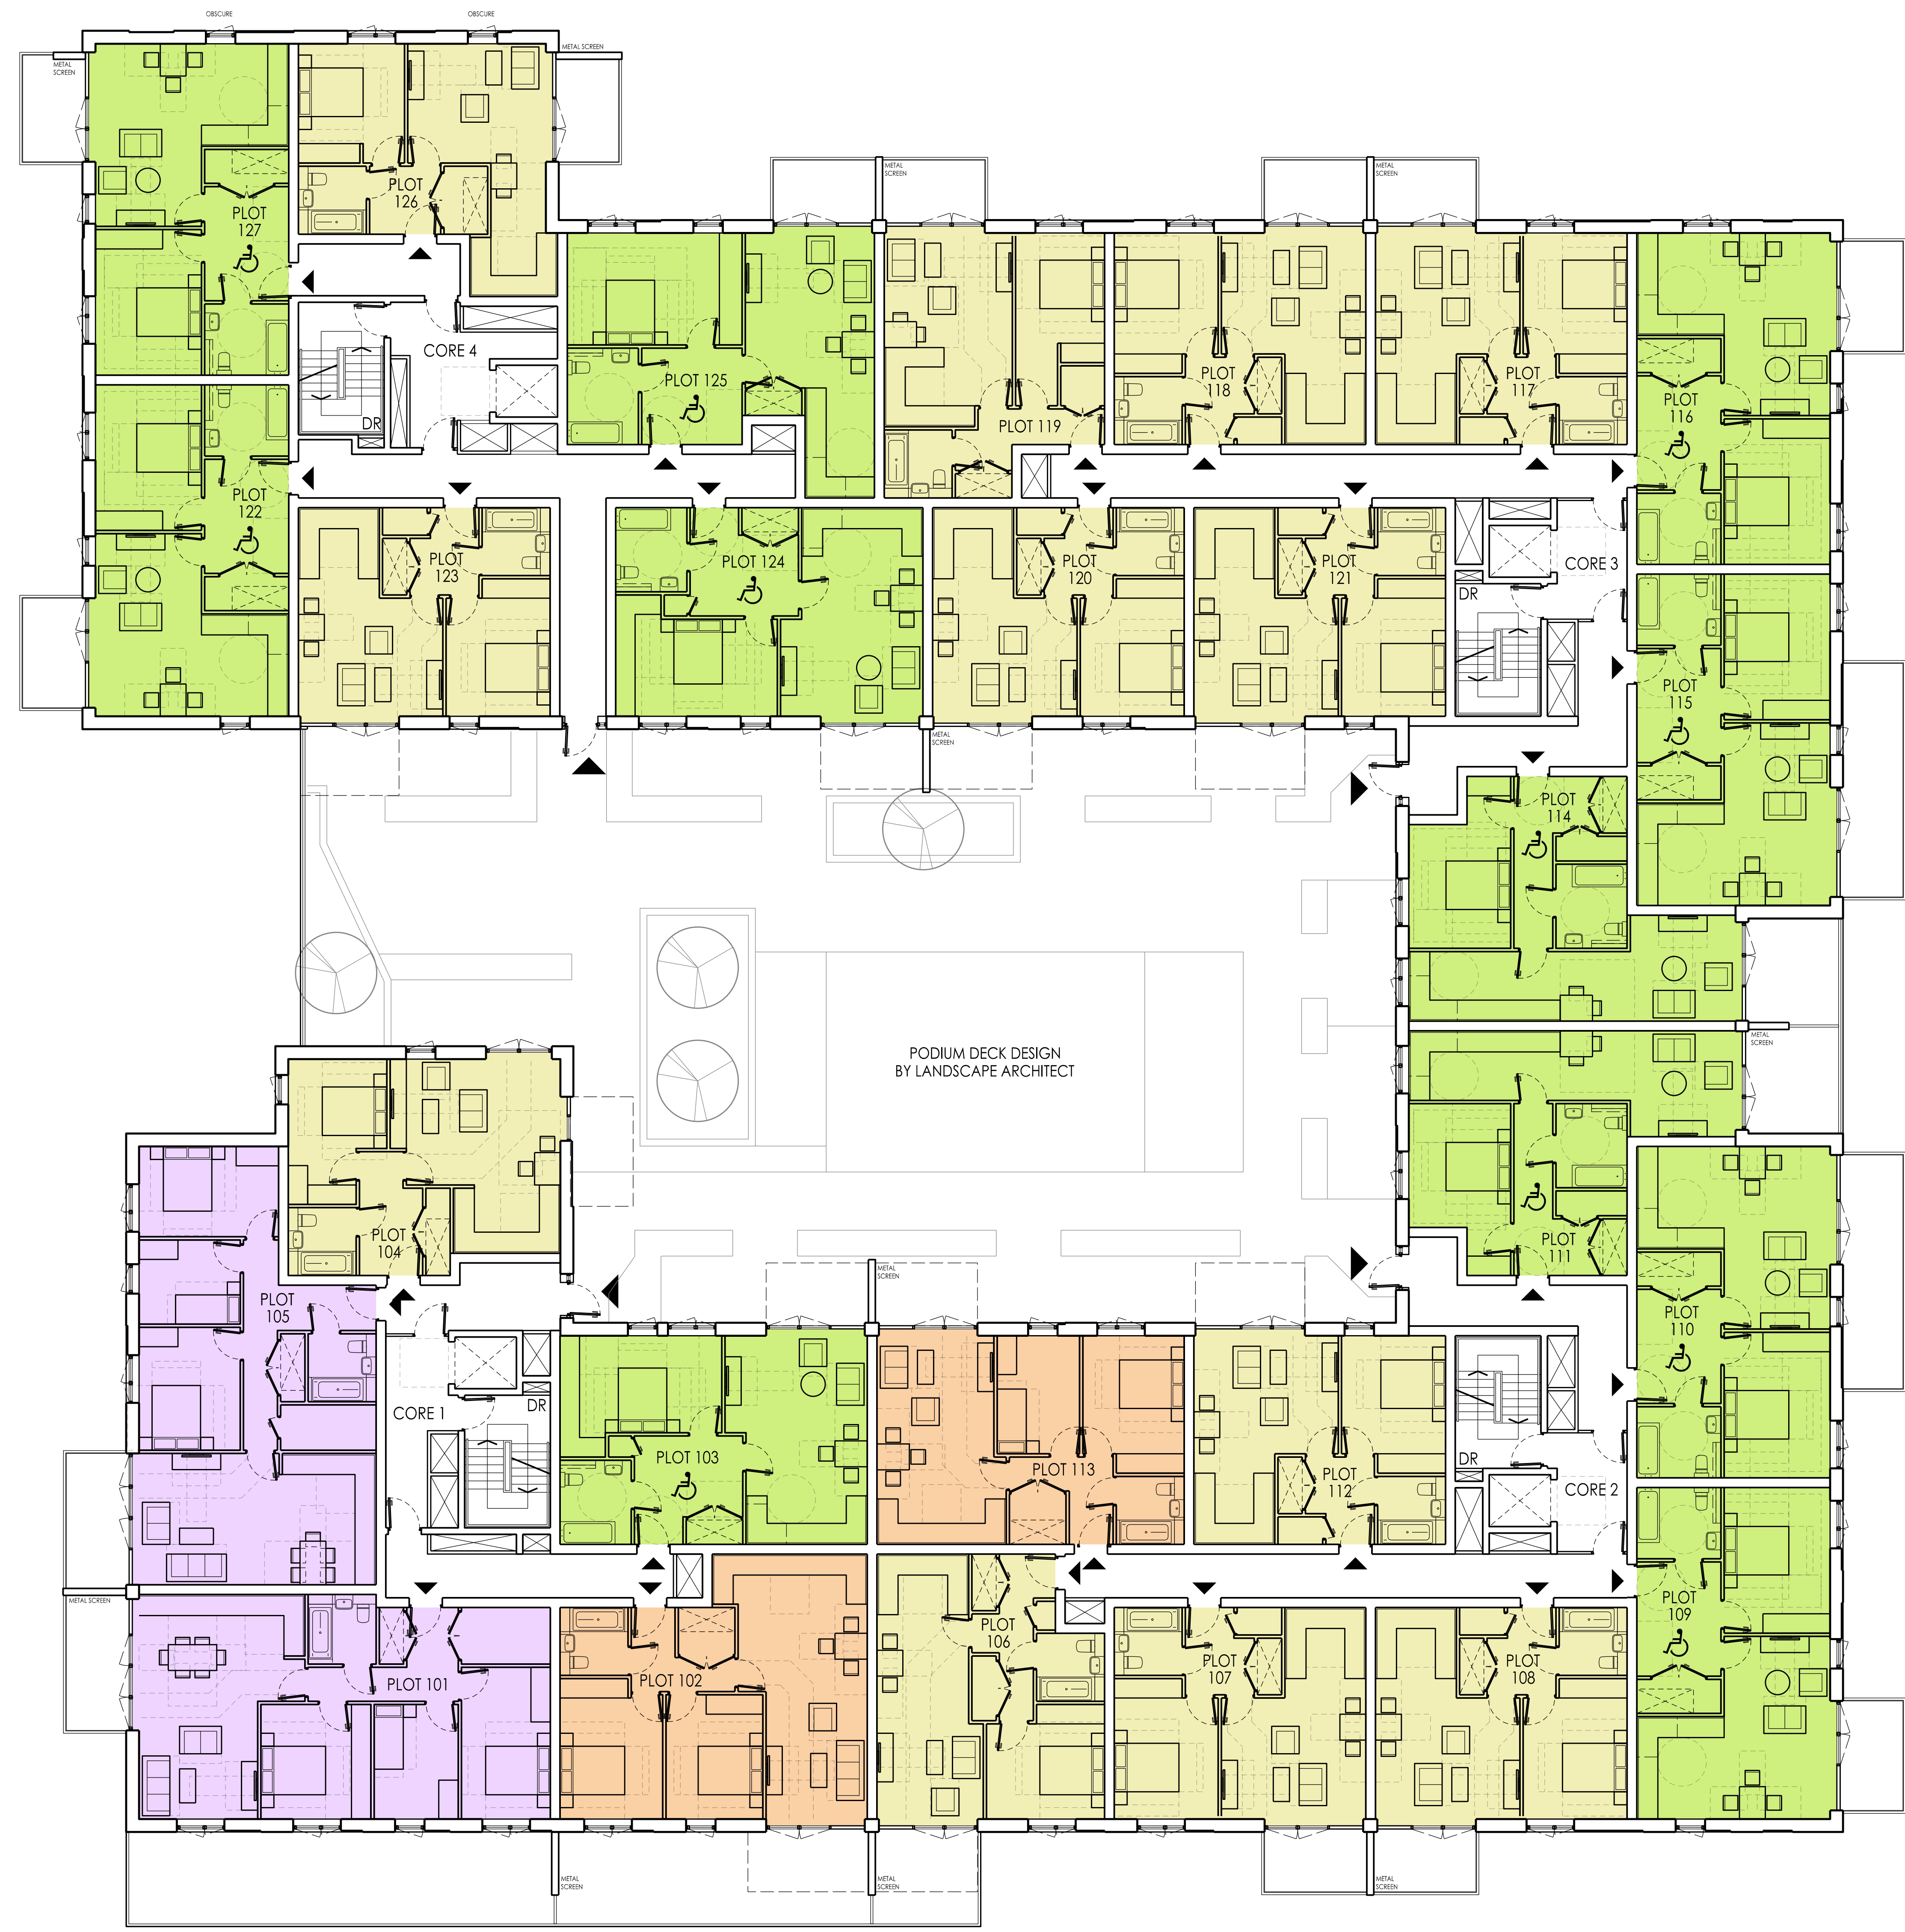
OBSCURE
OBSCURE
METAL SCREEN
METAL SCREEN
METAL SCREEN
METAL SCREEN
PLOT 127
PLOT 126
CORE 4
DR
PLOT 125
PLOT 119
PLOT 118
PLOT 117
PLOT 116
PLOT 122
PLOT 123
PLOT 124
PLOT 120
PLOT 121
CORE 3
DR
PLOT 115
METAL SCREEN
PLOT 114
PODIUM DECK DESIGN BY LANDSCAPE ARCHITECT
METAL SCREEN
PLOT 104
PLOT 111
PLOT 105
METAL SCREEN
PLOT 110
CORE 1
DR
PLOT 103
PLOT 113
PLOT 112
DR
CORE 2
METAL SCREEN
PLOT 106
PLOT 107
PLOT 108
PLOT 109
PLOT 101
PLOT 102
METAL SCREEN
METAL SCREEN
METAL SCREEN